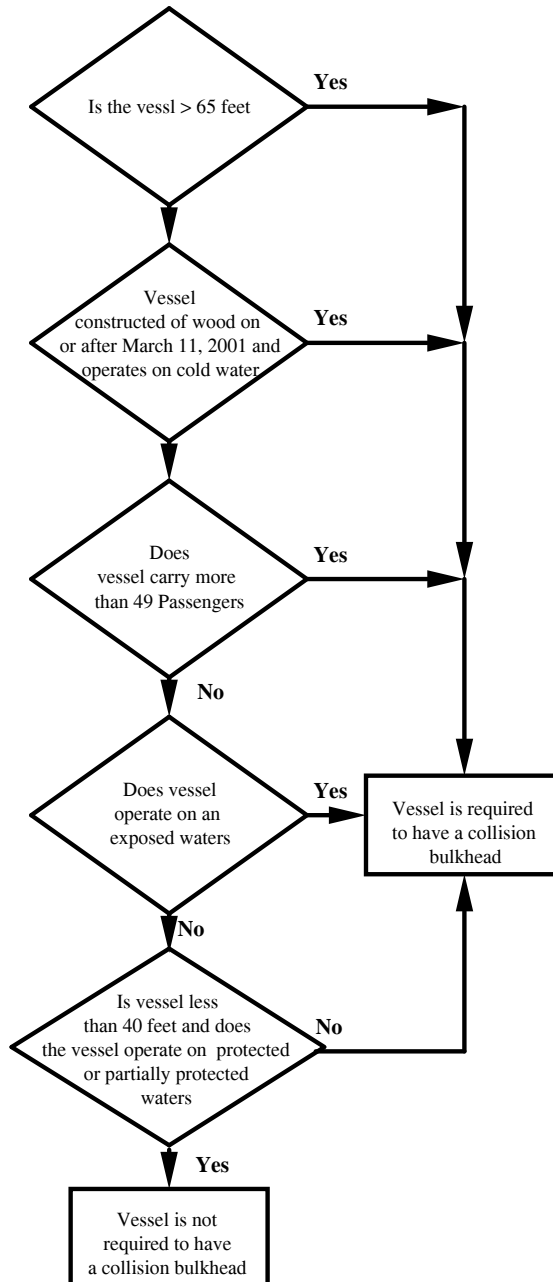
Is the vessl > 65 feet

Yes

Vessel constructed of wood on or after March 11, 2001 and operates on cold water

Yes

Does vessel carry more than 49 Passengers

Yes

No

Does vessel operate on an exposed waters

Yes

Vessel is required to have a collision bulkhead

No

Is vessel less than 40 feet and does the vessel operate on protected or partially protected waters

No

Yes

Vessel is not required to have a collision bulkhead